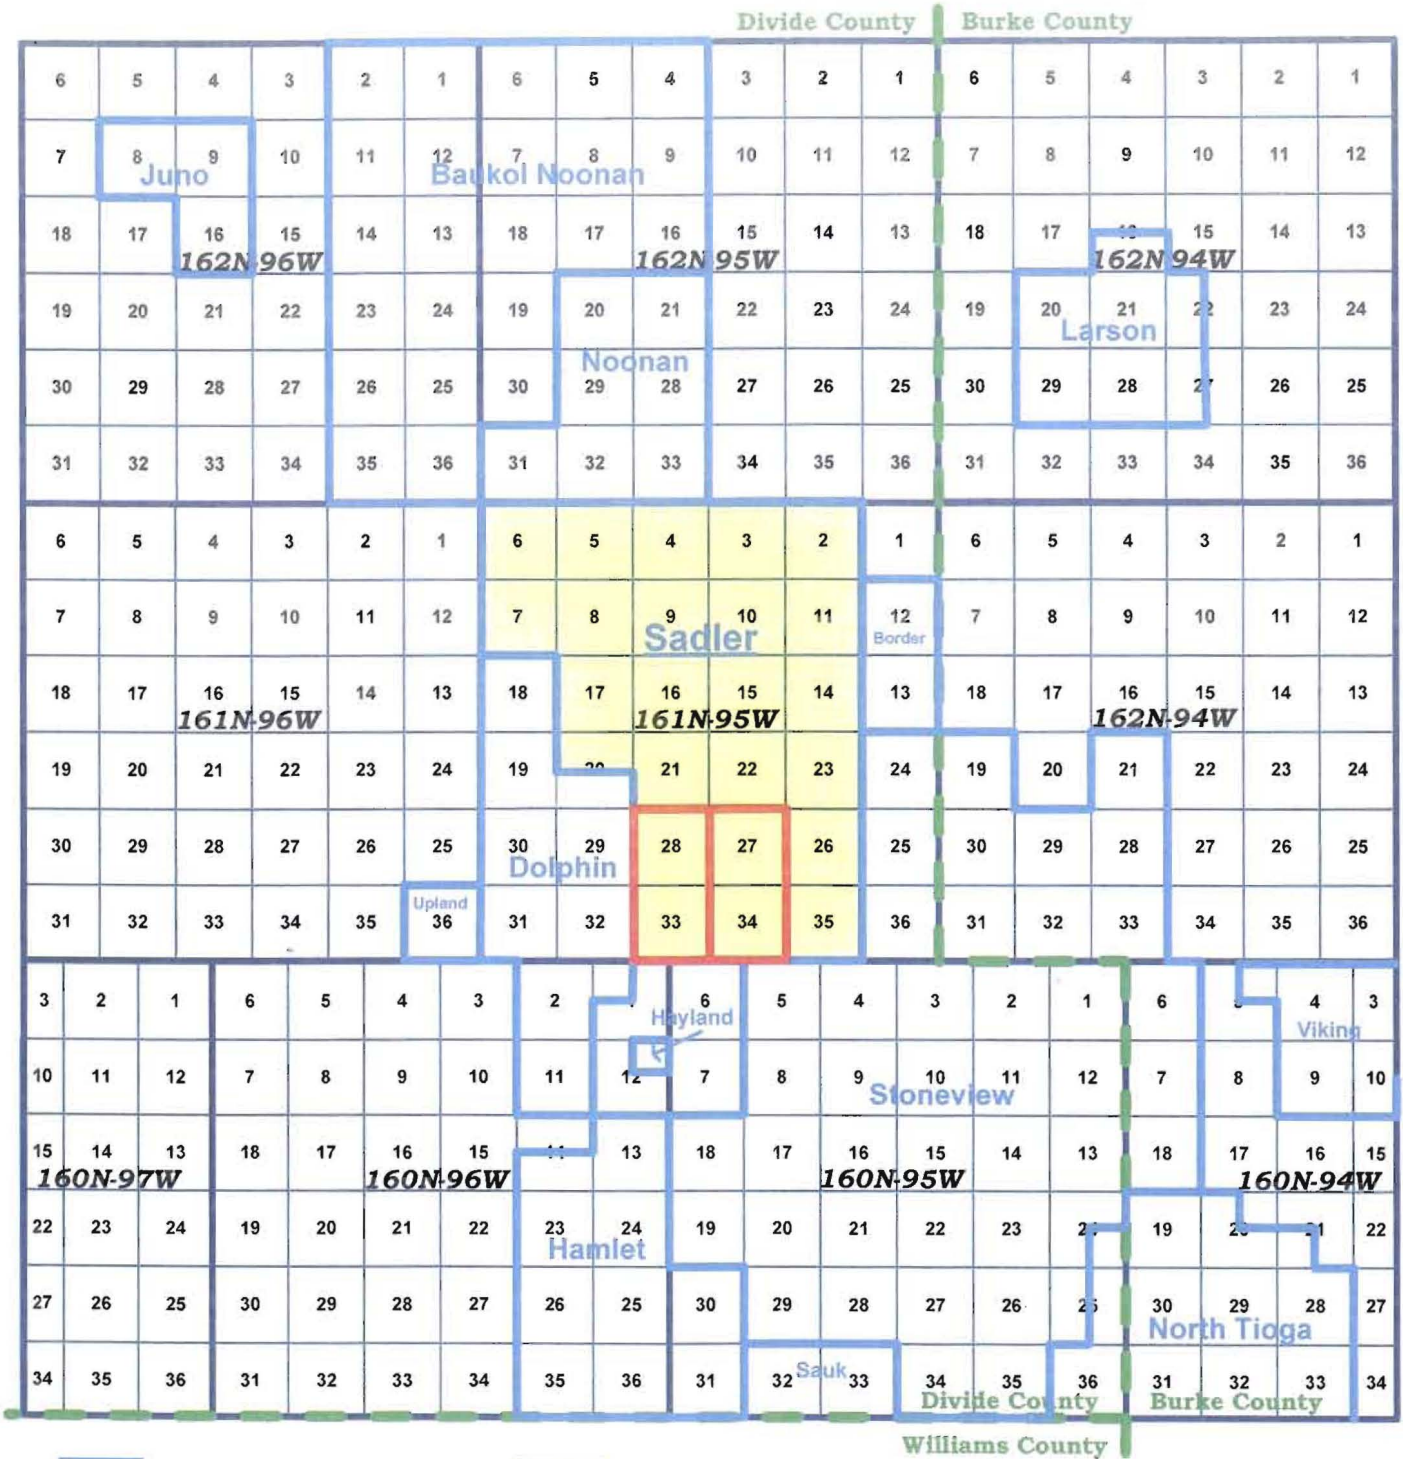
Divide County
Burke County

| 6 | 5 | 4 | 3 | 2 | 1 | 6 | 5 | 4 | 3 | 2 | 1 | 6 | 5 | 4 | 3 | 2 | 1 |
|---|---|---|---|---|---|---|---|---|---|---|---|---|---|---|---|---|---|
| 7 | 8 | 9 | 10 | 11 | 12 | 7 | 8 | 9 | 10 | 11 | 12 | 7 | 8 | 9 | 10 | 11 | 12 |
| 18 | 17 | 16 | 15 | 14 | 13 | 18 | 17 | 16 | 15 | 14 | 13 | 18 | 17 | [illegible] | 15 | 14 | 13 |
| 19 | 20 | 21 | 22 | 23 | 24 | 19 | 20 | 21 | 22 | 23 | 24 | 19 | 20 | 21 | 22 | 23 | 24 |
| 30 | 29 | 28 | 27 | 26 | 25 | 30 | 29 | 28 | 27 | 26 | 25 | 30 | 29 | 28 | 27 | 26 | 25 |
| 31 | 32 | 33 | 34 | 35 | 36 | 31 | 32 | 33 | 34 | 35 | 36 | 31 | 32 | 33 | 34 | 35 | 36 |

Juno
Baukol Noonan
162N-96W
162N-95W
162N-94W
Larson
Noonan

| 6 | 5 | 4 | 3 | 2 | 1 | 6 | 5 | 4 | 3 | 2 | 1 | 6 | 5 | 4 | 3 | 2 | 1 |
|---|---|---|---|---|---|---|---|---|---|---|---|---|---|---|---|---|---|
| 7 | 8 | 9 | 10 | 11 | 12 | 7 | 8 | 9 | 10 | 11 | 12 | 7 | 8 | 9 | 10 | 11 | 12 |
| 18 | 17 | 16 | 15 | 14 | 13 | 18 | 17 | 16 | 15 | 14 | 13 | 18 | 17 | 16 | 15 | 14 | 13 |
| 19 | 20 | 21 | 22 | 23 | 24 | 19 | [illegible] | 21 | 22 | 23 | 24 | 19 | 20 | 21 | 22 | 23 | 24 |
| 30 | 29 | 28 | 27 | 26 | 25 | 30 | 29 | 28 | 27 | 26 | 25 | 30 | 29 | 28 | 27 | 26 | 25 |
| 31 | 32 | 33 | 34 | 35 | 36 | 31 | 32 | 33 | 34 | 35 | 36 | 31 | 32 | 33 | 34 | 35 | 36 |

Sadler
Border
161N-96W
161N-95W
162N-94W
Dolphin
Upland

| 3 | 2 | 1 | 6 | 5 | 4 | 3 | 2 | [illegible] | 6 | 5 | 4 | 3 | 2 | 1 | 6 | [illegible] | 4 | 3 |
|---|---|---|---|---|---|---|---|---|---|---|---|---|---|---|---|---|---|---|
| 10 | 11 | 12 | 7 | 8 | 9 | 10 | 11 | 12 | 7 | 8 | 9 | 10 | 11 | 12 | 7 | 8 | 9 | 10 |
| 15 | 14 | 13 | 18 | 17 | 16 | 15 | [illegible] | 13 | 18 | 17 | 16 | 15 | 14 | 13 | 18 | 17 | 16 | 15 |
| 22 | 23 | 24 | 19 | 20 | 21 | 22 | 23 | 24 | 19 | 20 | 21 | 22 | 23 | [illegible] | 19 | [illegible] | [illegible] | 22 |
| 27 | 26 | 25 | 30 | 29 | 28 | 27 | 26 | 25 | 30 | 29 | 28 | 27 | 26 | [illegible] | 30 | 29 | 28 | 27 |
| 34 | 35 | 36 | 31 | 32 | 33 | 34 | 35 | 36 | 31 | 32 | 33 | 34 | 35 | 36 | 31 | 32 | 33 | 34 |

Hayland
Viking
Stoneview
160N-97W
160N-96W
160N-95W
160N-94W
Hamlet
North Tioga
Sauk
Divide County
Burke County
Williams County